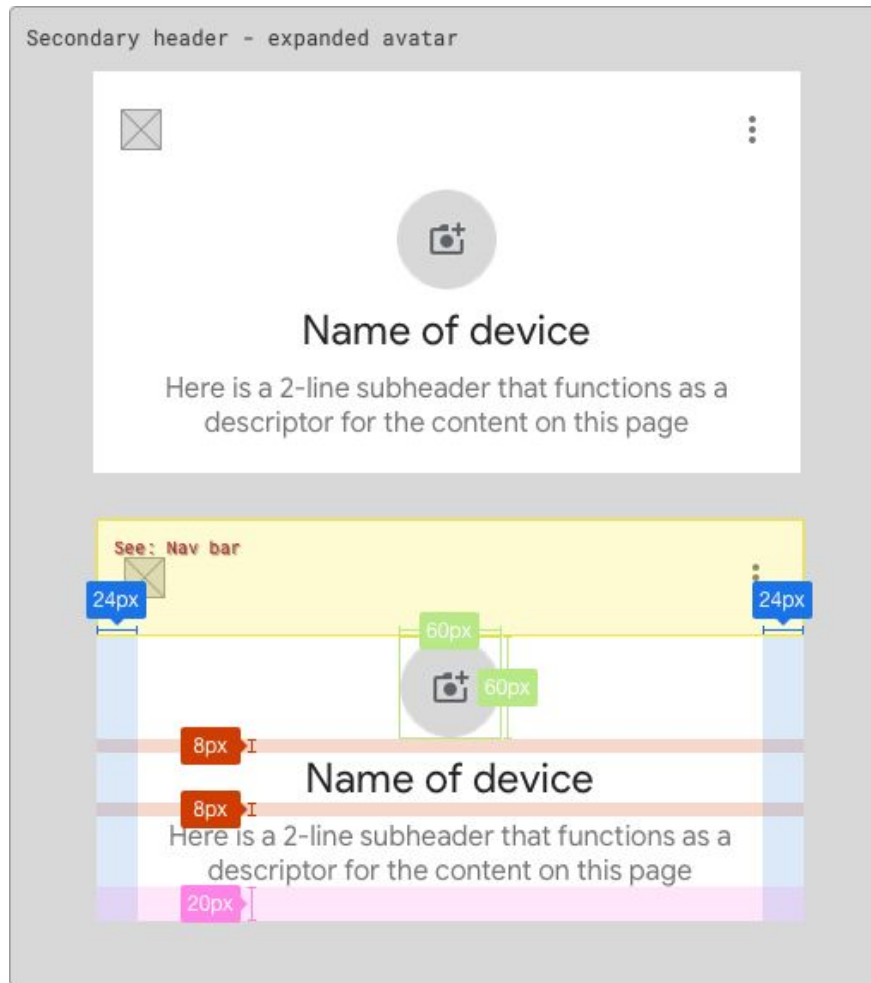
Secondary header - expanded avatar

Name of device

Here is a 2-line subheader that functions as a descriptor for the content on this page

See: Nav bar

24px

24px

60px

60px

8px

Name of device

8px

Here is a 2-line subheader that functions as a descriptor for the content on this page

20px